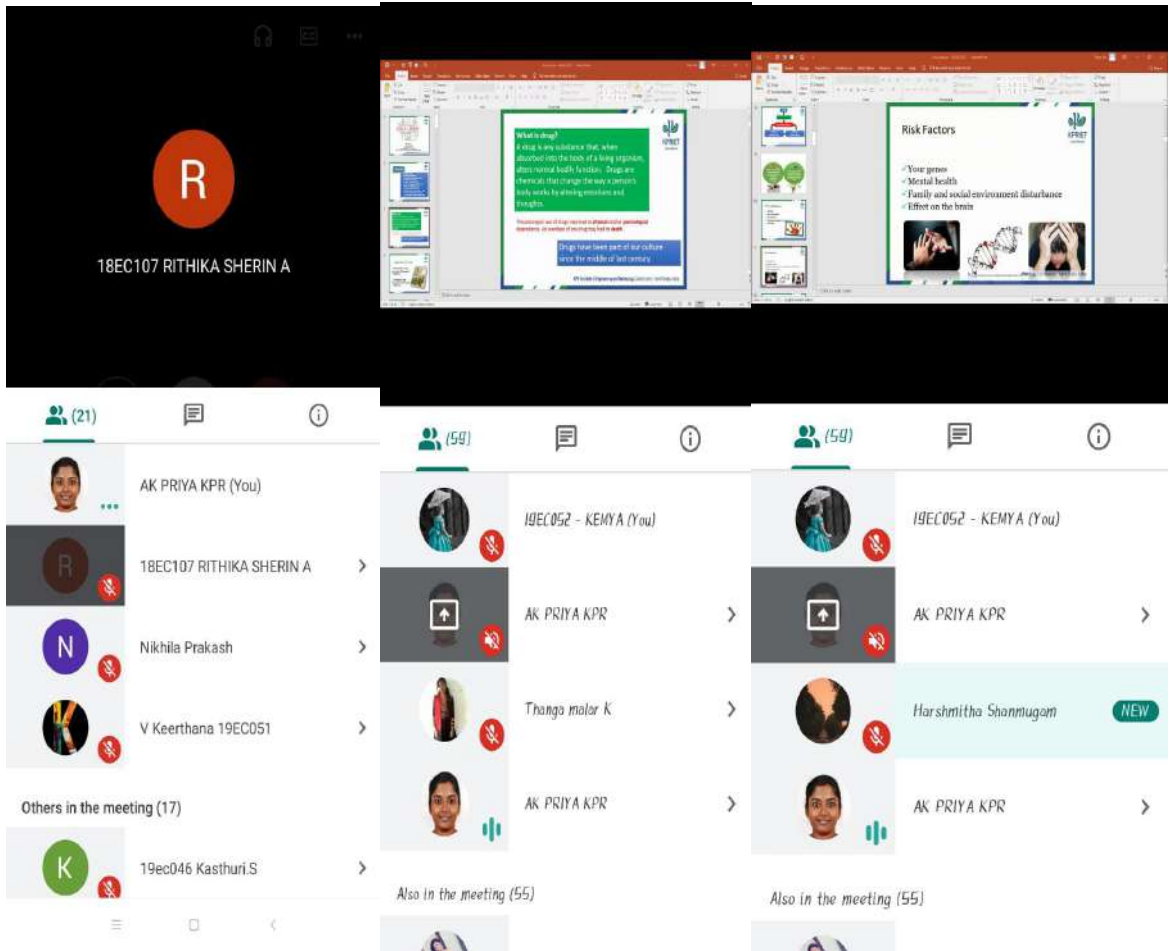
R

18EC107 RITHIKA SHERIN A

(21)

AK PRIYA KPR (You)

18EC107 RITHIKA SHERIN A

Nikhila Prakash

V Keerthana 19EC051

Others in the meeting (17)

19ec046 Kasthuri.S

What is drug?

A drug is any substance that, when absorbed into the body of a living organism, alters normal bodily function. Drugs are chemicals that change the way a person's body works by altering emotions and thoughts.

Drugs have been part of our culture since the middle of last century

KPRIET

(59)

19EC052 - KEMYA (You)

AK PRIYA KPR

Thanga malar K

AK PRIYA KPR

Also in the meeting (55)

Risk Factors

KPRIET

✓Your genes
✓Mental health
✓Family and social environment disturbance
✓Effect on the brain

(59)

19EC052 - KEMYA (You)

AK PRIYA KPR

Harshmitha Shanmugam

NEW

AK PRIYA KPR

Also in the meeting (55)